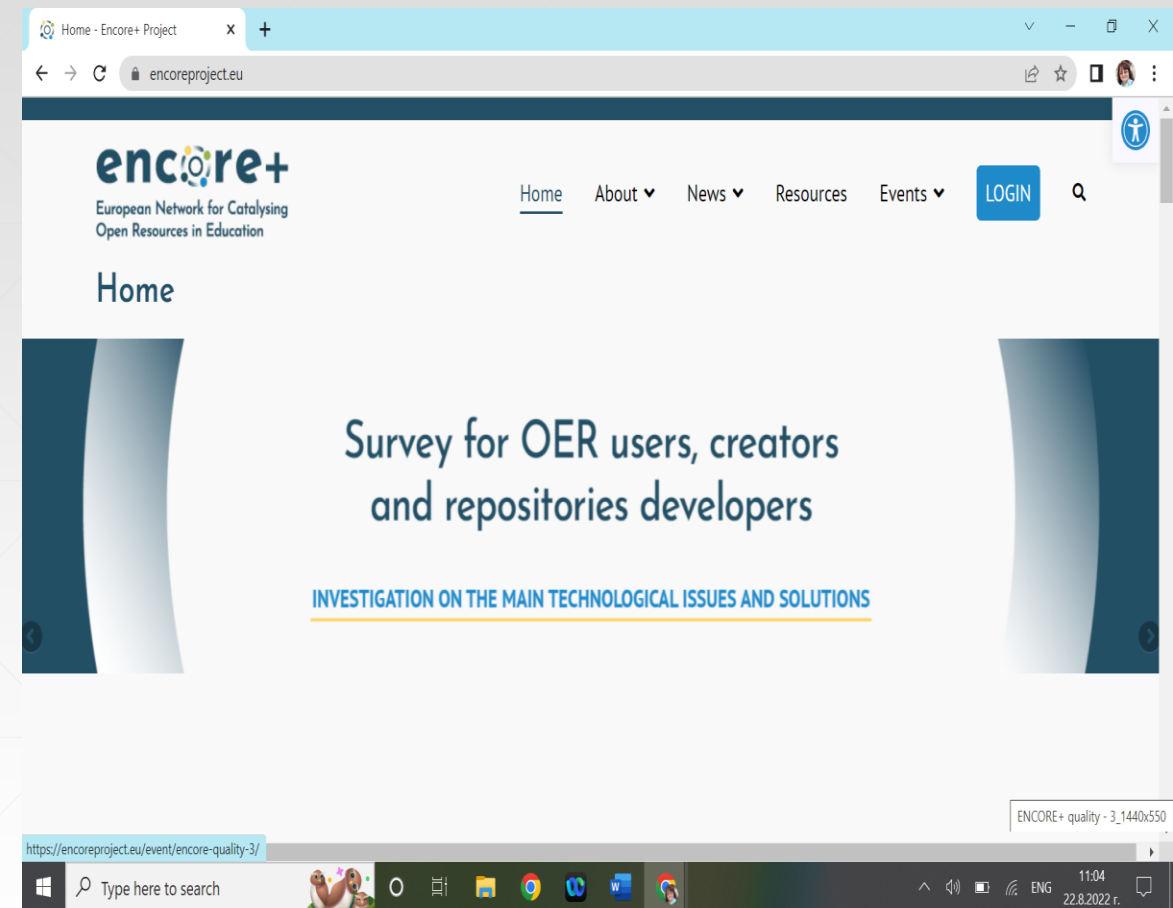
Home - Encore+ Project

encoreproject.eu

encore+
European Network for Catalysing Open Resources in Education

Home
About
News
Resources
Events
LOGIN

Home

Survey for OER users, creators and repositories developers

INVESTIGATION ON THE MAIN TECHNOLOGICAL ISSUES AND SOLUTIONS

ENCORE+ quality - 3_1440x550

https://encoreproject.eu/event/encore-quality-3/

Type here to search

ENG
11:04
22.8.2022 г.